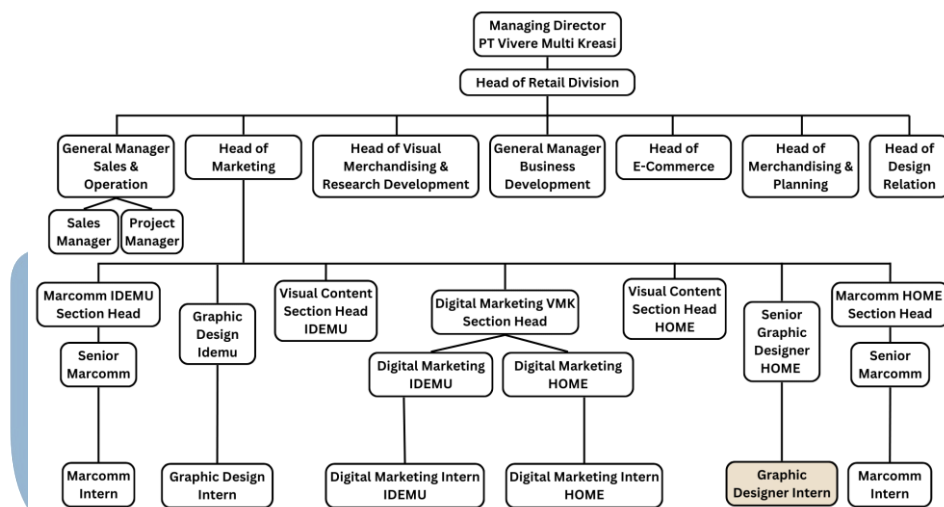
Managing Director
PT Vivere Multi Kreasi

Head of Retail Division

General Manager Sales & Operation

Head of Marketing

Head of Visual Merchandising & Research Development

General Manager Business Development

Head of E-Commerce

Head of Merchandising & Planning

Head of Design Relation

Sales Manager

Project Manager

Marcomm IDEMU Section Head

Senior Marcomm

Marcomm Intern

Graphic Design Idemu

Graphic Design Intern

Visual Content Section Head IDEMU

Digital Marketing VMK Section Head

Digital Marketing IDEMU

Digital Marketing HOME

Digital Marketing Intern IDEMU

Digital Marketing Intern HOME

Visual Content Section Head HOME

Senior Graphic Designer HOME

Graphic Designer Intern

Marcomm HOME Section Head

Senior Marcomm

Marcomm Intern